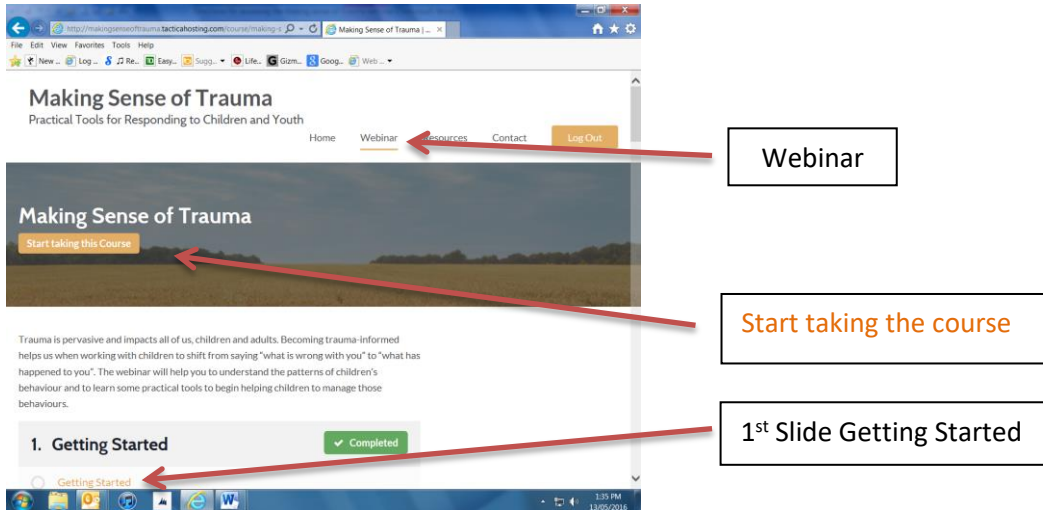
http://makingsenseoftrauma.tacticahosting.com/course/making-s
Making Sense of Trauma | ...
File Edit View Favorites Tools Help
New ... Log ... Re... Easy... Sugg... Life... Gizm... Goog... Web ...

Making Sense of Trauma
Practical Tools for Responding to Children and Youth

Home Webinar Resources Contact Log Out

Webinar

Making Sense of Trauma
Start taking this Course

Start taking the course

Trauma is pervasive and impacts all of us, children and adults. Becoming trauma-informed helps us when working with children to shift from saying "what is wrong with you" to "what has happened to you". The webinar will help you to understand the patterns of children's behaviour and to learn some practical tools to begin helping children to manage those behaviours.

1. Getting Started
Completed

1$^{st}$ Slide Getting Started

Getting Started

1:35 PM
13/05/2016